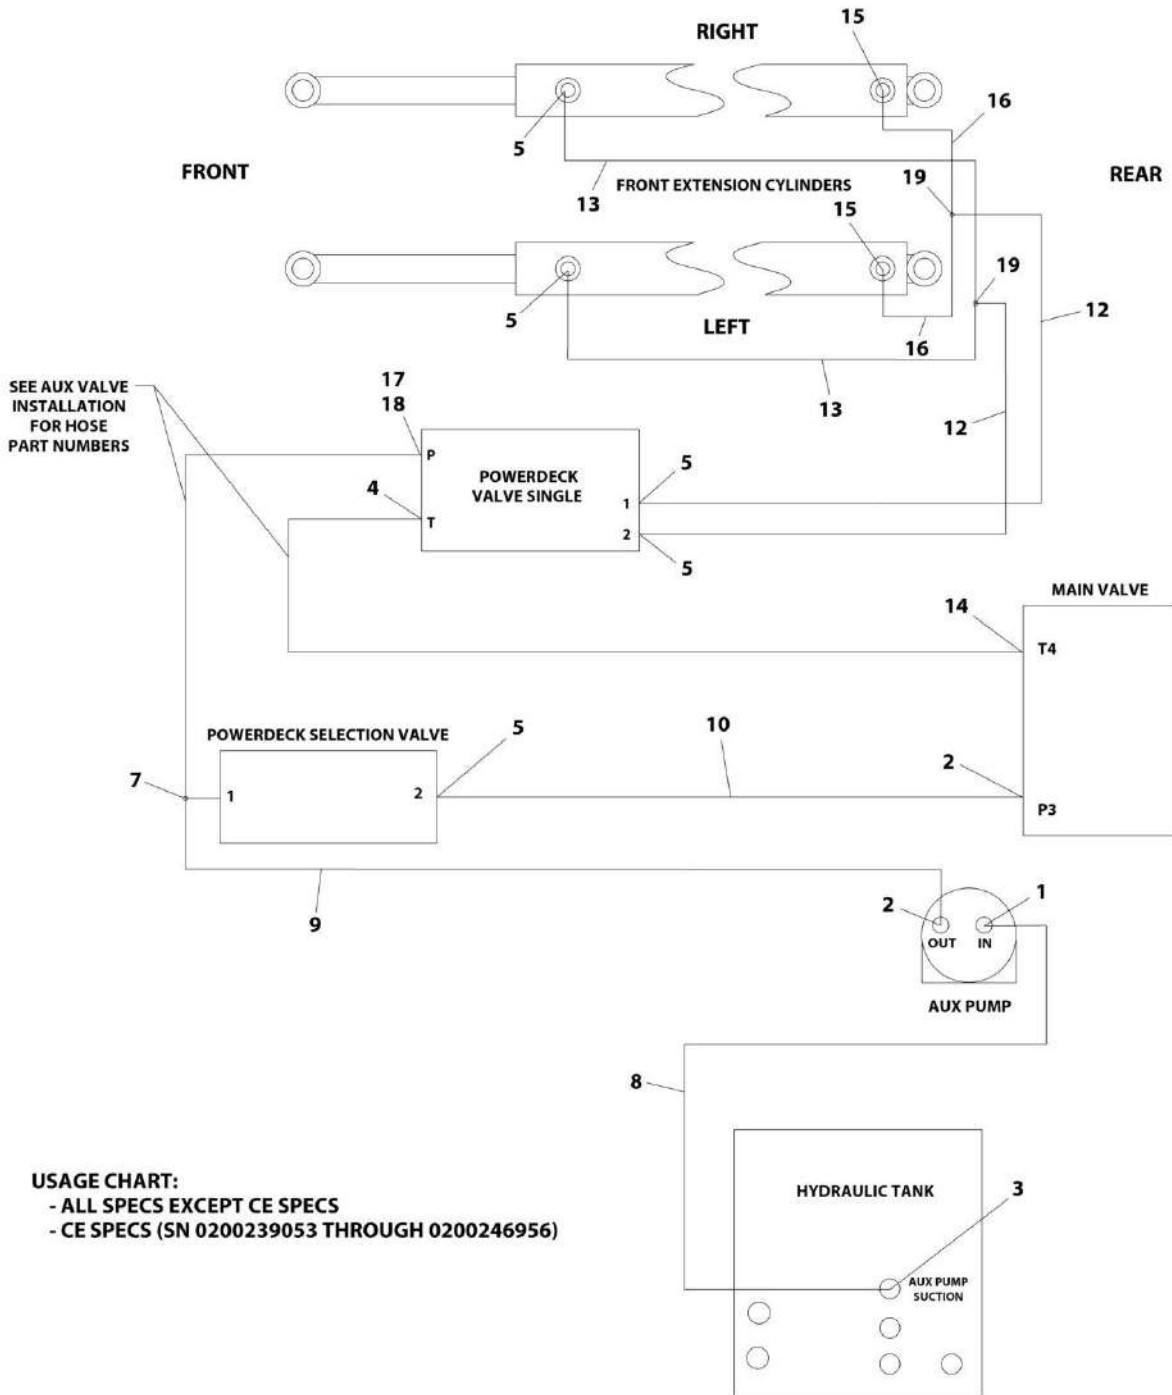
RIGHT

15

5

16

FRONT

13

FRONT EXTENSION CYLINDERS

19

REAR

15

19

5

LEFT

12

16

SEE AUX VALVE INSTALLATION FOR HOSE PART NUMBERS

17
18

13

12

P

POWERDECK VALVE SINGLE

5

4

T

1

2

5

MAIN VALVE

14

T4

POWERDECK SELECTION VALVE

5

10

7

1

2

2

P3

9

2

1

OUT

IN

AUX PUMP

8

USAGE CHART:
- ALL SPECS EXCEPT CE SPECS
- CE SPECS (SN 0200239053 THROUGH 0200246956)

HYDRAULIC TANK

3

AUX PUMP SUCTION